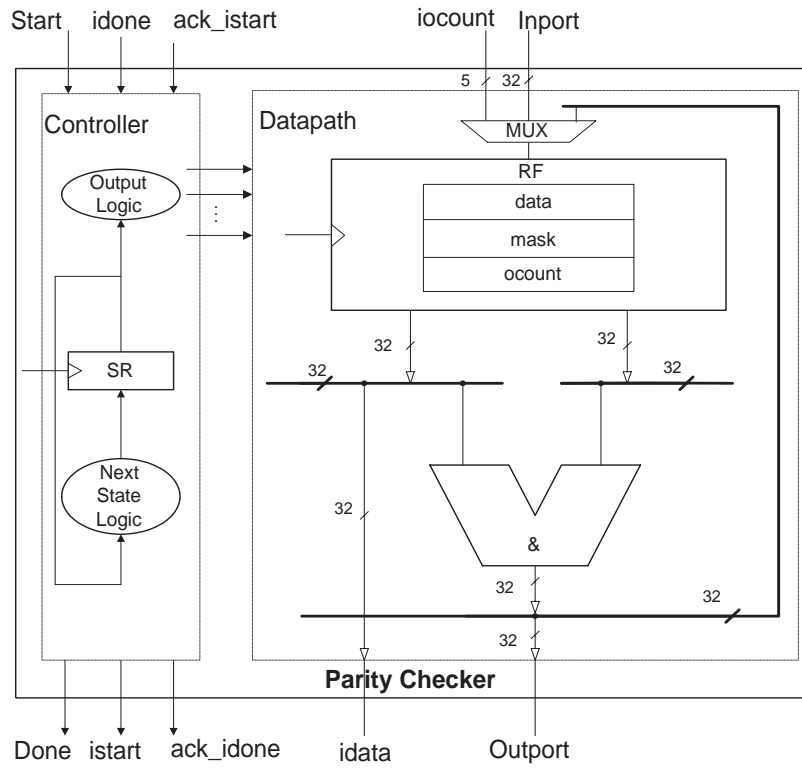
Start idone ack_istart

iocount Inport

5 32

Controller

Datapath

MUX

RF

Output Logic

data

mask

ocount

SR

Next State Logic

32

32

32

32

32

32

&

32

32

32

Parity Checker

Done istart ack_idone

idata

Outport